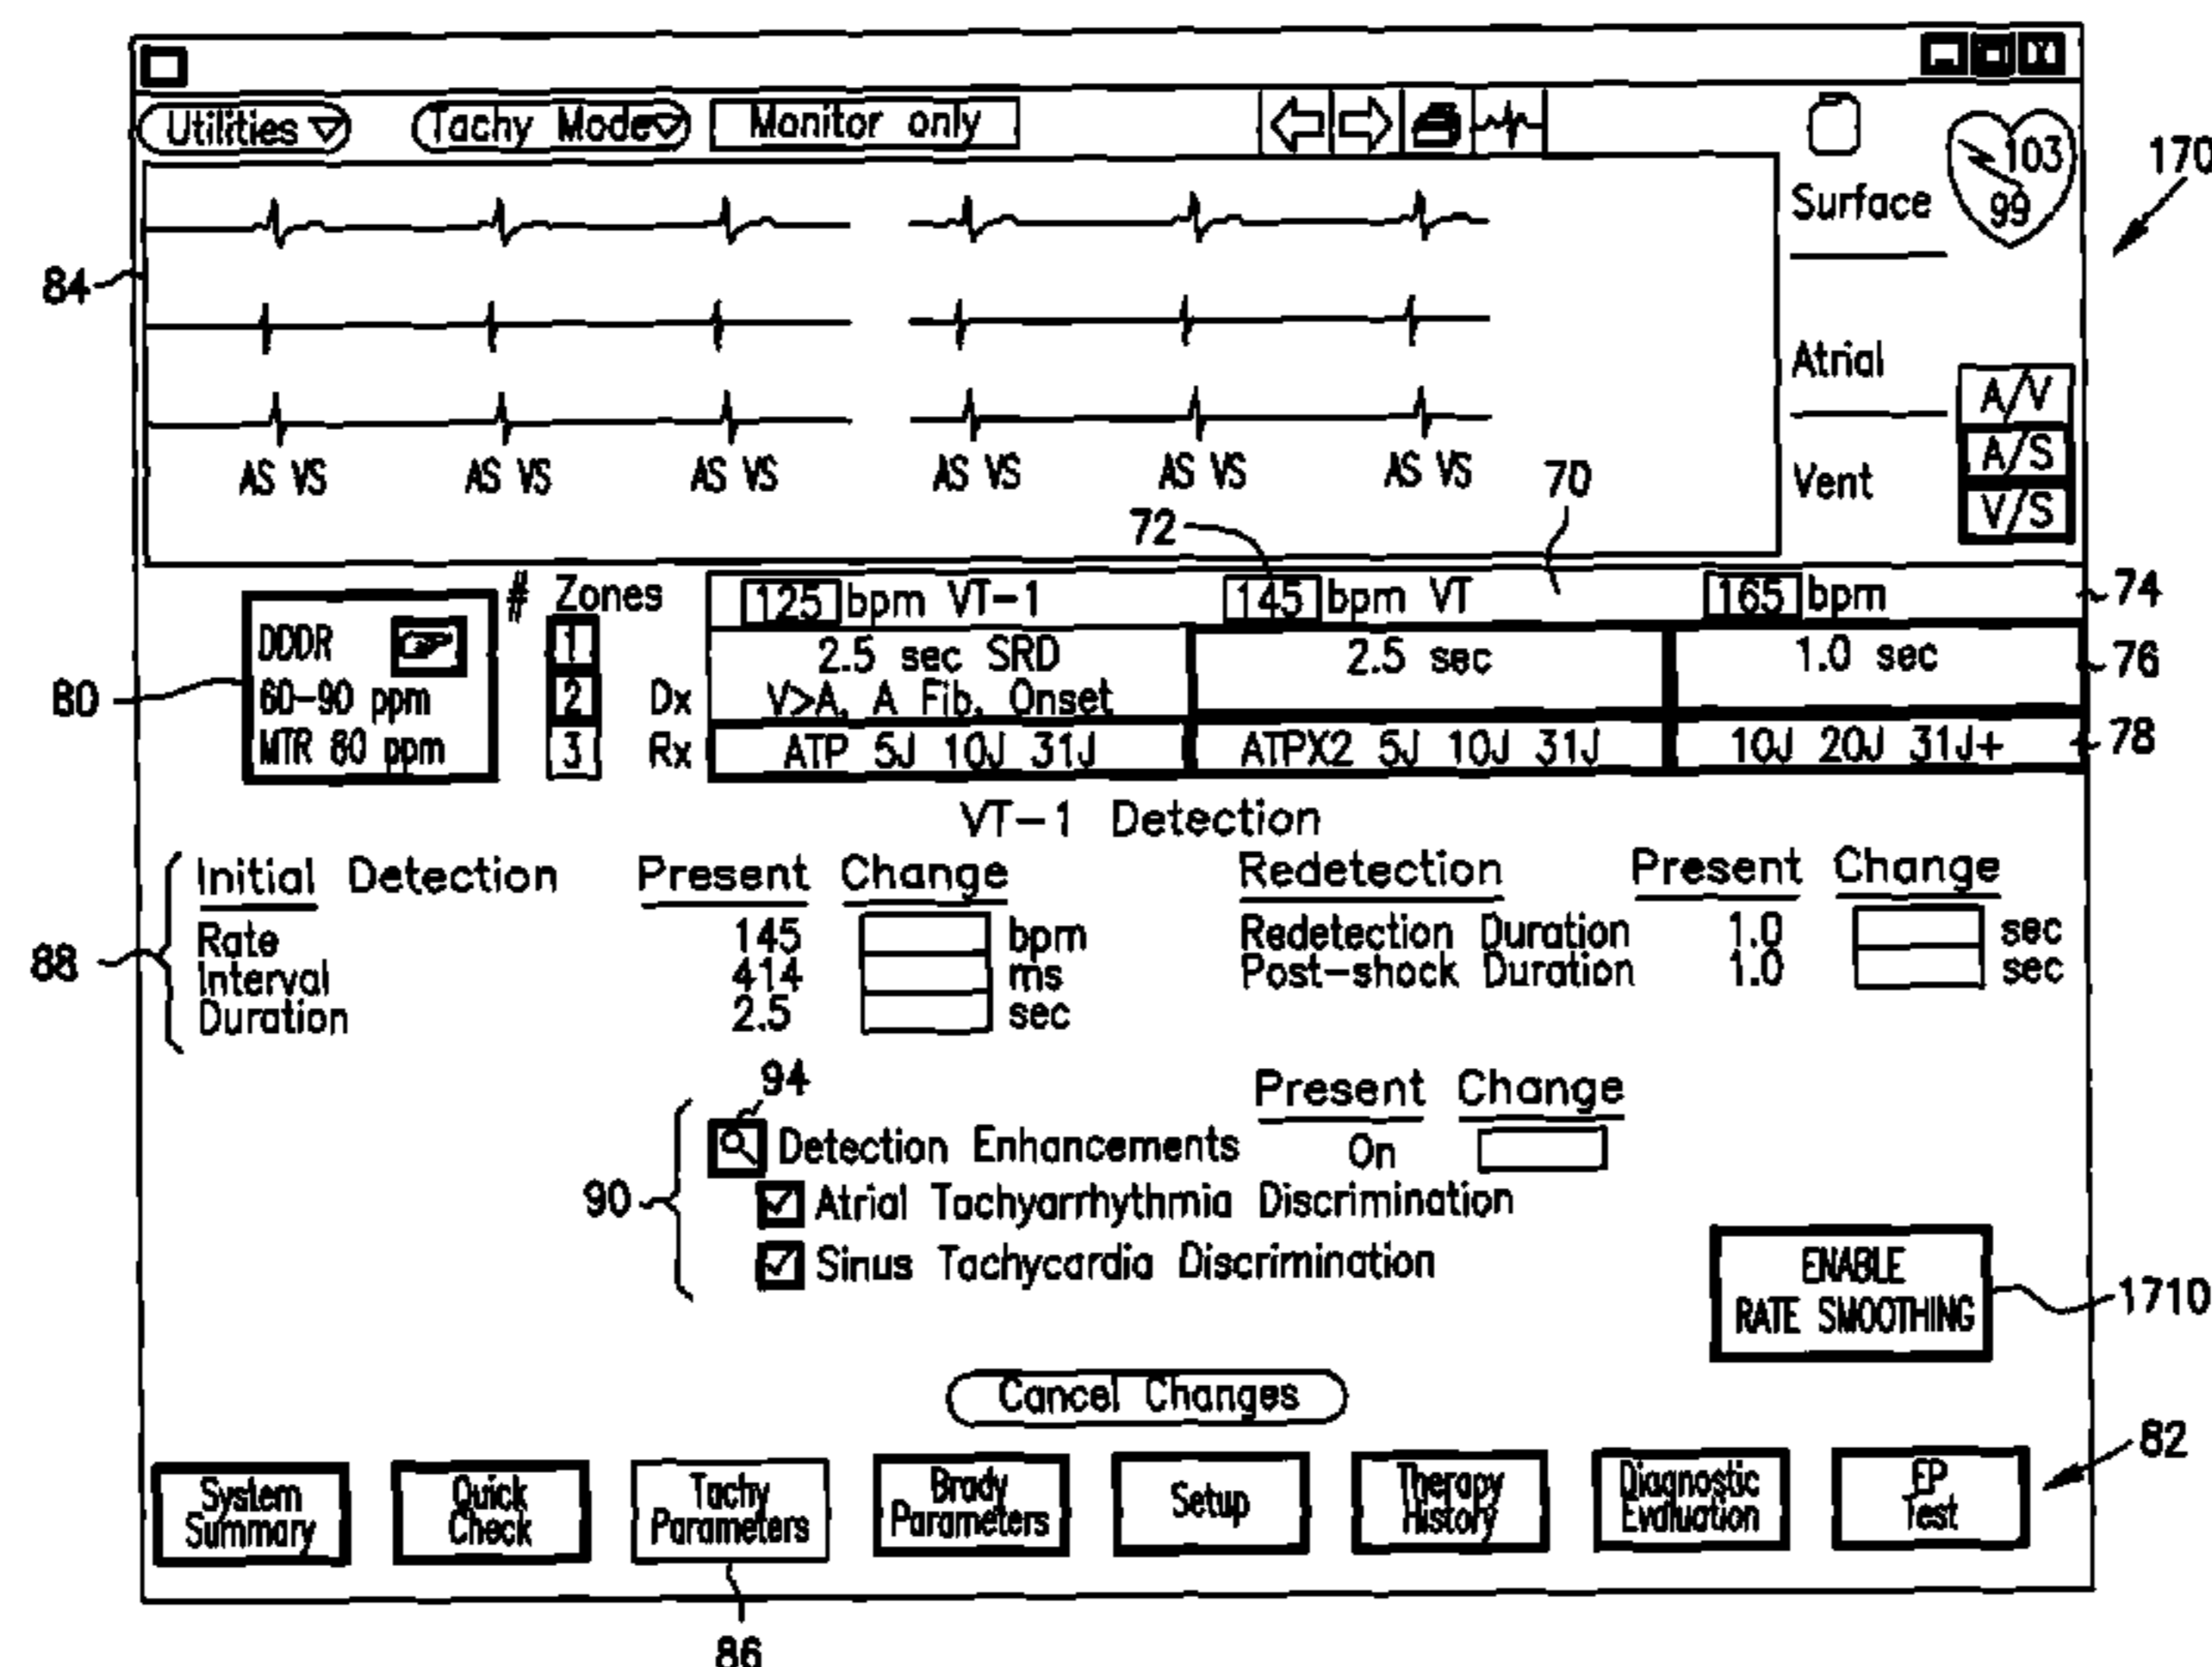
Utilities ▽ Tachy Mode ▽ Monitor only

Surface 103 99

170

84

Atrial

A/V

A/S

V/S

Vent

AS VS AS VS AS VS AS VS AS VS AS VS

70

72

# Zones

| 125 bpm VT-1 | 145 bpm VT | 165 bpm |
|---|---|---|
| 2.5 sec SRD V>A, A Fib, Onset | 2.5 sec | 1.0 sec |
| ATP 5J 10J 31J | ATPX2 5J 10J 31J | 10J 20J 31J+ |

74

76

78

80

DDDR

60-90 ppm

MTR 80 ppm

1

2 Dx

3 Rx

VT-1 Detection

Initial Detection Present Change

88

Rate 145 bpm

Interval 414 ms

Duration 2.5 sec

Redetection Present Change

Redetection Duration 1.0 sec

Post-shock Duration 1.0 sec

94

Present Change

Detection Enhancements On

90

Atrial Tachyarrhythmia Discrimination

Sinus Tachycardia Discrimination

ENABLE RATE SMOOTHING

1710

Cancel Changes

82

System Summary | Quick Check | Tachy Parameters | Brady Parameters | Setup | Therapy History | Diagnostic Evaluation | EP Test

86